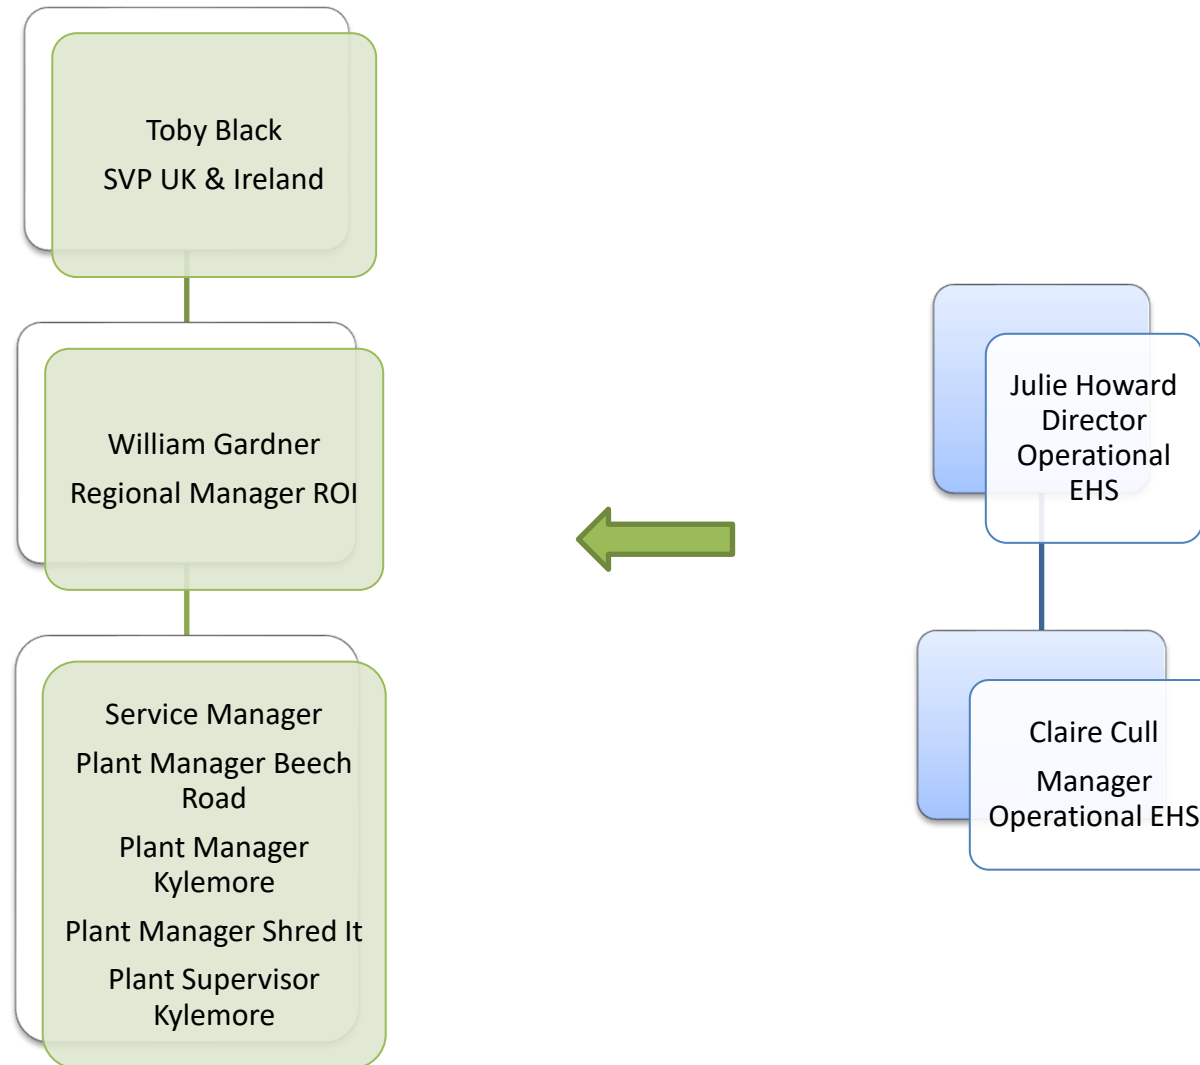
Toby Black
SVP UK & Ireland

William Gardner
Regional Manager ROI

Service Manager
Plant Manager Beech Road
Plant Manager Kylemore
Plant Manager Shred It
Plant Supervisor Kylemore

Julie Howard
Director Operational EHS

Claire Cull
Manager Operational EHS